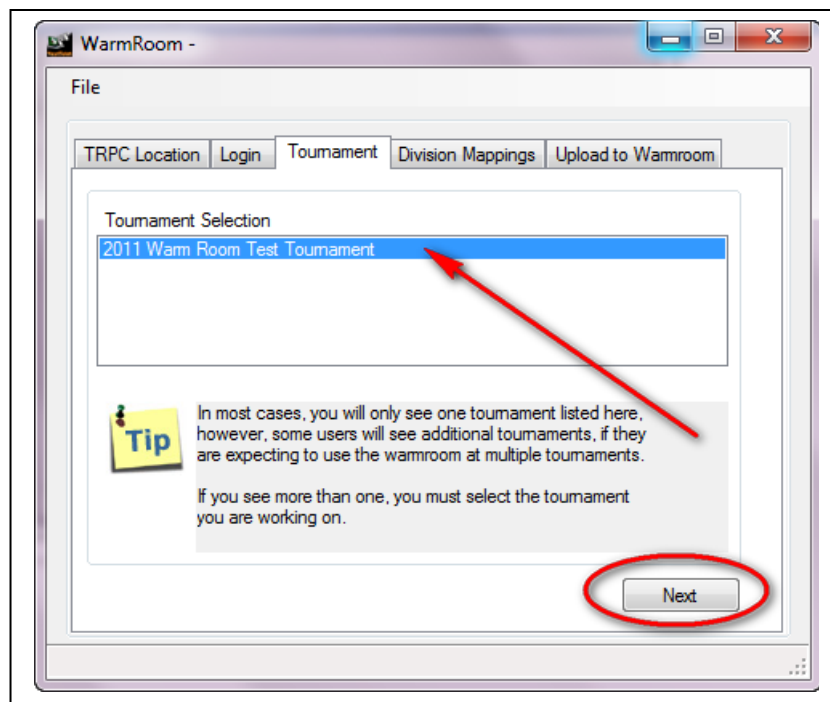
WarmRoom -

File

TRPC Location | Login | Tournament | Division Mappings | Upload to Warmroom

Tournament Selection

2011 Warm Room Test Tournament

Tip

In most cases, you will only see one tournament listed here, however, some users will see additional tournaments, if they are expecting to use the warmroom at multiple tournaments.

If you see more than one, you must select the tournament you are working on.

Next